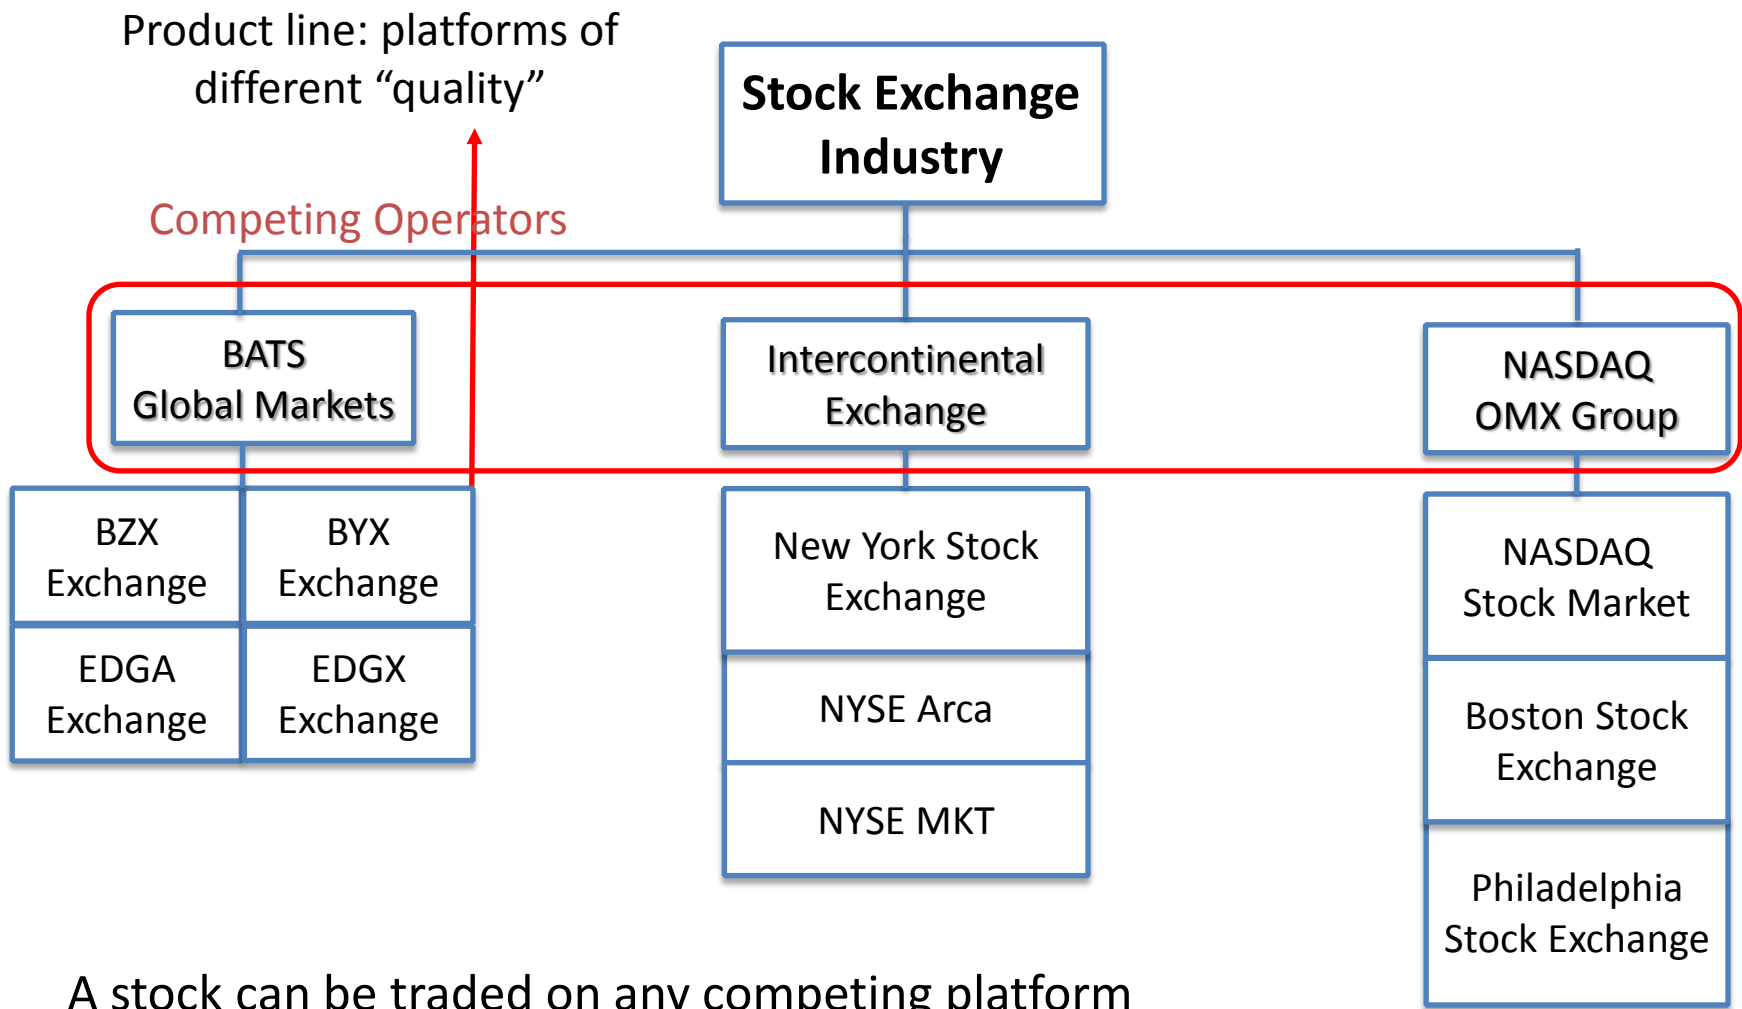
Product line: platforms of different “quality”

Stock Exchange Industry

Competing Operators

BATS Global Markets

Intercontinental Exchange

NASDAQ OMX Group

BZX Exchange

BYX Exchange

EDGA Exchange

EDGX Exchange

New York Stock Exchange

NYSE Arca

NYSE MKT

NASDAQ Stock Market

Boston Stock Exchange

Philadelphia Stock Exchange

A stock can be traded on any competing platform